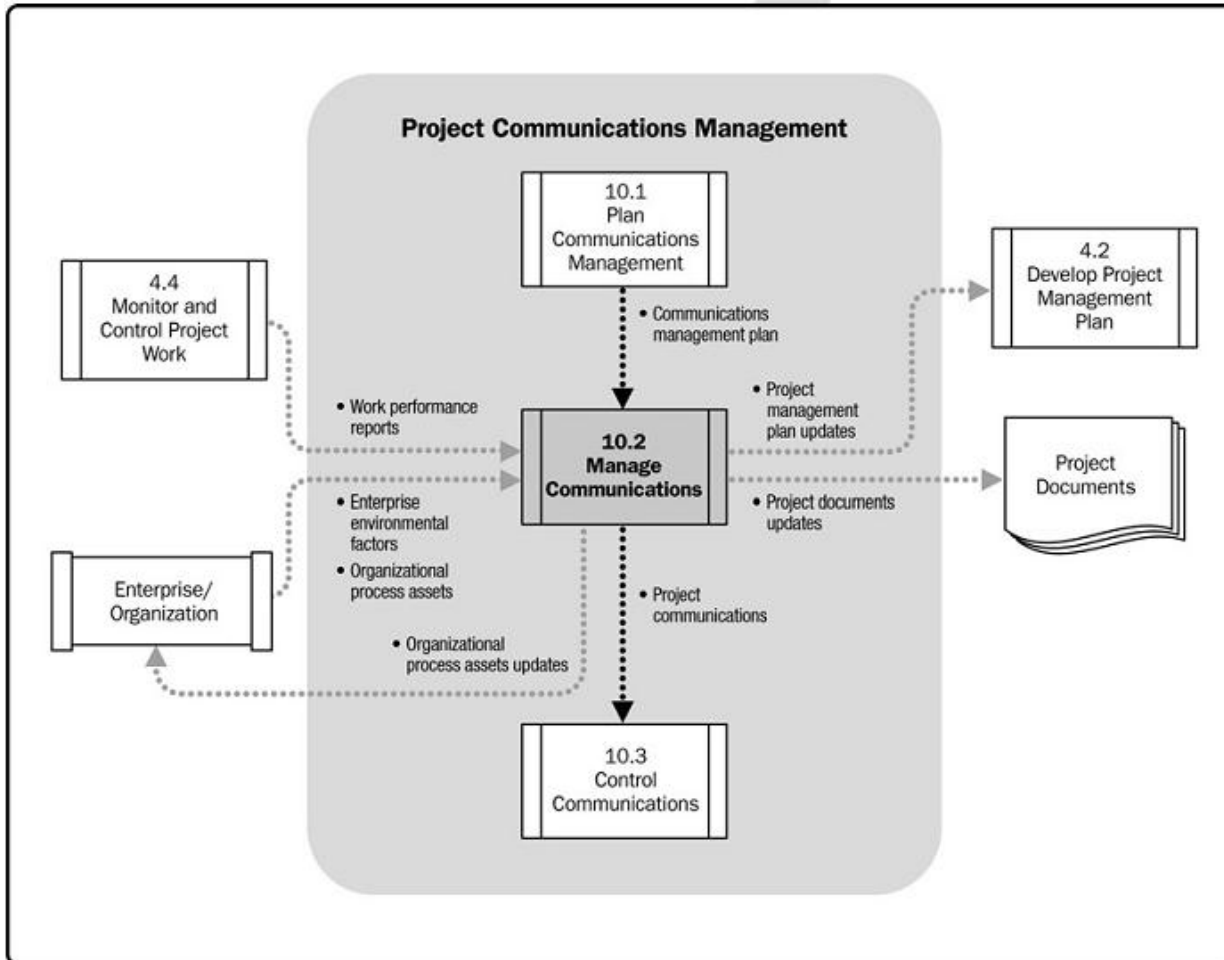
Project Communications Management

10.1
Plan
Communications
Management

• Communications management plan

4.4
Monitor and
Control Project
Work

• Work performance reports

4.2
Develop Project
Management
Plan

• Project management plan updates

10.2
Manage
Communications

Project
Documents

• Project documents updates

• Enterprise environmental factors
• Organizational process assets

Enterprise/
Organization

• Organizational process assets updates

• Project communications

10.3
Control
Communications